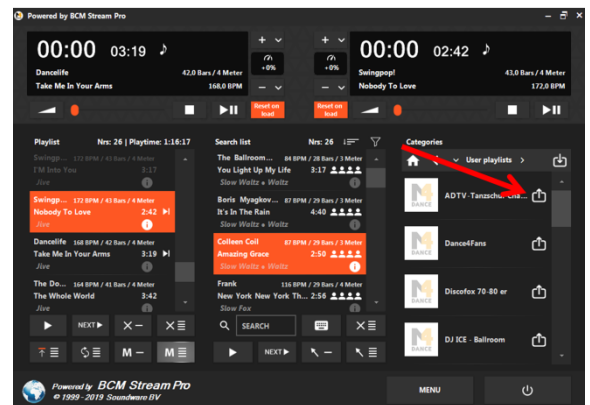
Powered by BCM Stream Pro

00:00 03:19

Dancelife 42,0 Bars / 4 Meter

Take Me In Your Arms 168,0 BPM

+0%

Reset on load

00:00 02:42

+0%

Swingpop! 43,0 Bars / 4 Meter

Nobody To Love 172,0 BPM

Reset on load

Playlist Nrs: 26 | Playtime: 1:16:17

Swingp... 172 BPM / 43 Bars / 4 Meter

I'M Into You 3:17

Jive

Swingp... 172 BPM / 43 Bars / 4 Meter

Nobody To Love 2:42

Jive

Dancelife 168 BPM / 42 Bars / 4 Meter

Take Me In Your Arms 3:19

Jive

The Do... 168 BPM / 42 Bars / 4 Meter

The Whole World 3:42

Jive

NEXT

M

M

Search list Nrs: 26

The Ballroom... 84 BPM / 28 Bars / 3 Meter

You Light Up My Life 3:17

Slow Waltz • Waltz

Boris Myagkov... 87 BPM / 29 Bars / 3 Meter

It's In The Rain 4:40

Slow Waltz • Waltz

Colleen Coil 87 BPM / 29 Bars / 3 Meter

Amazing Grace 2:50

Slow Waltz • Waltz

Frank 116 BPM / 29 Bars / 4 Meter

New York New York 2:56

Slow Fox

SEARCH

NEXT

Categories

User playlists

ADTV -Tanzschul Cha...

Dance4Fans

Discofox 70-80 er

DJ ICE - Ballroom

Powered by BCM Stream Pro

© 1999 - 2019 Soundware BV

MENU